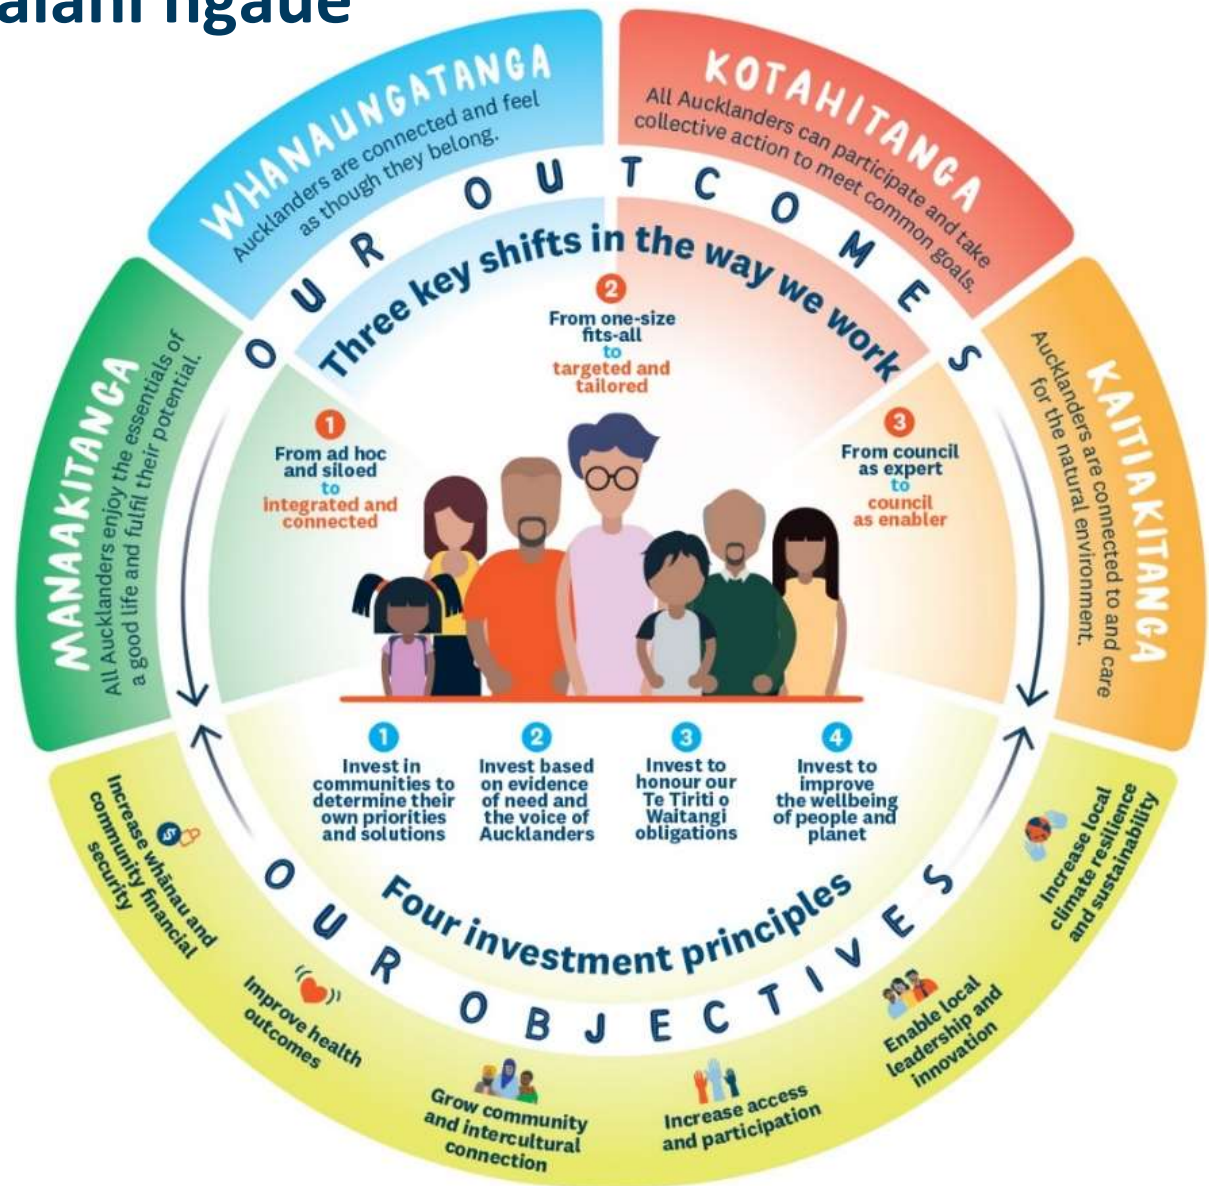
alaħi ligaue

WHANAUNGATANGA
Aucklanders are connected and feel as though they belong.

KOTAHITANGA
All Aucklanders can participate and take collective action to meet common goals.

MANAAKITANGA
All Aucklanders enjoy the essentials of a good life and fulfil their potential.

KAITIAKITANGA
Aucklanders are connected to and care for the natural environment.

OUR OUTCOMES

Three key shifts in the way we work

1
From ad hoc and siloed
to
integrated and connected

2
From one-size fits-all
to
targeted and tailored

3
From council as expert
to
council as enabler

1
Invest in communities to determine their own priorities and solutions

2
Invest based on evidence of need and the voice of Aucklanders

3
Invest to honour our Te Tiriti o Waitangi obligations

4
Invest to improve the wellbeing of people and planet

Four investment principles

OUR OBJECTIVES

Increase whānau and community financial security

Improve health outcomes

Grow community and intercultural connection

Increase access and participation

Enable local leadership and innovation

Increase local climate resilience and sustainability